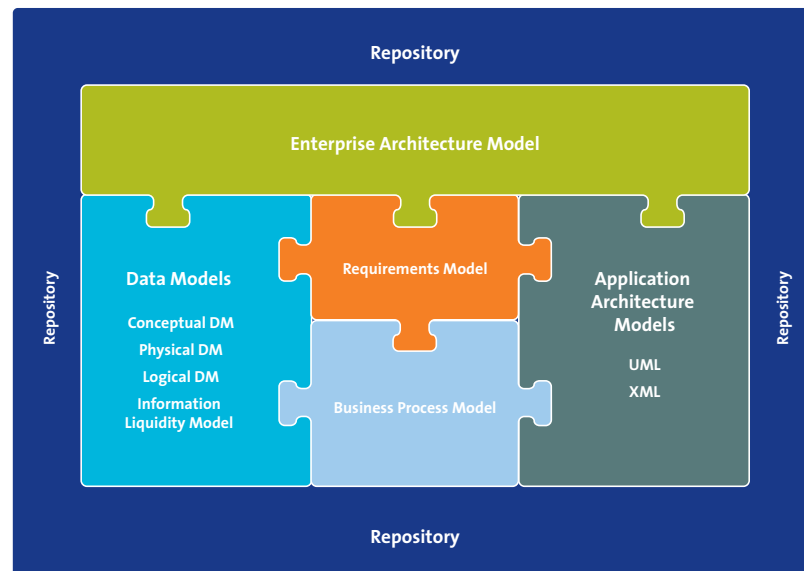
Repository

Enterprise Architecture Model

Repository

Data Models

Conceptual DM

Physical DM

Logical DM

Information Liquidity Model

Requirements Model

Business Process Model

Application Architecture Models

UML

XML

Repository

Repository